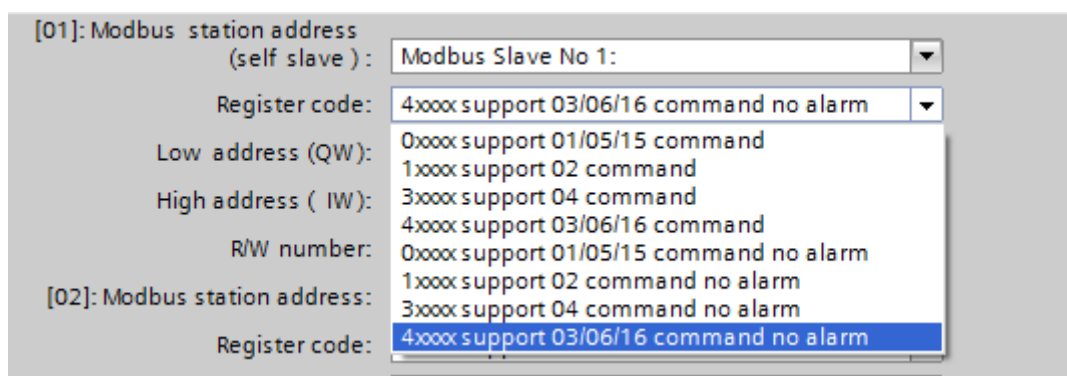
[01]: Modbus station address (self slave ): Modbus Slave No 1:

Register code: 4xxxx support 03/06/16 command no alarm

Low address (QW):

High address ( IW):

R/W number:

[02]: Modbus station address:

Register code:

0xxxx support 01/05/15 command
1xxxx support 02 command
3xxxx support 04 command
4xxxx support 03/06/16 command
0xxxx support 01/05/15 command no alarm
1xxxx support 02 command no alarm
3xxxx support 04 command no alarm
4xxxx support 03/06/16 command no alarm